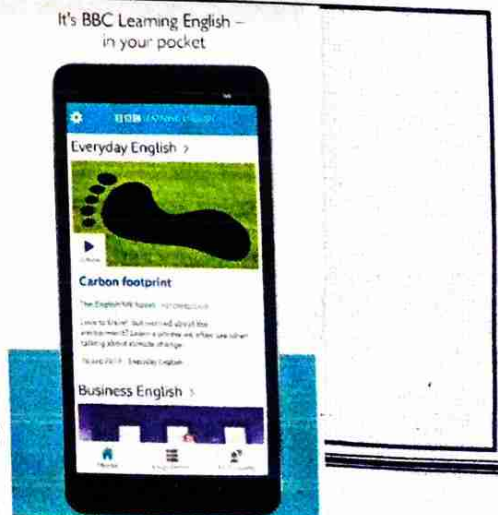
It's BBC Learning English – in your pocket

BBC LEARNING ENGLISH

Everyday English >

Carbon footprint

The English We Speak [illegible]

Love to travel but worried about the environment? Learn a phrase we often use when talking about climate change.

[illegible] Everyday English

Business English >

Home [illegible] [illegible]